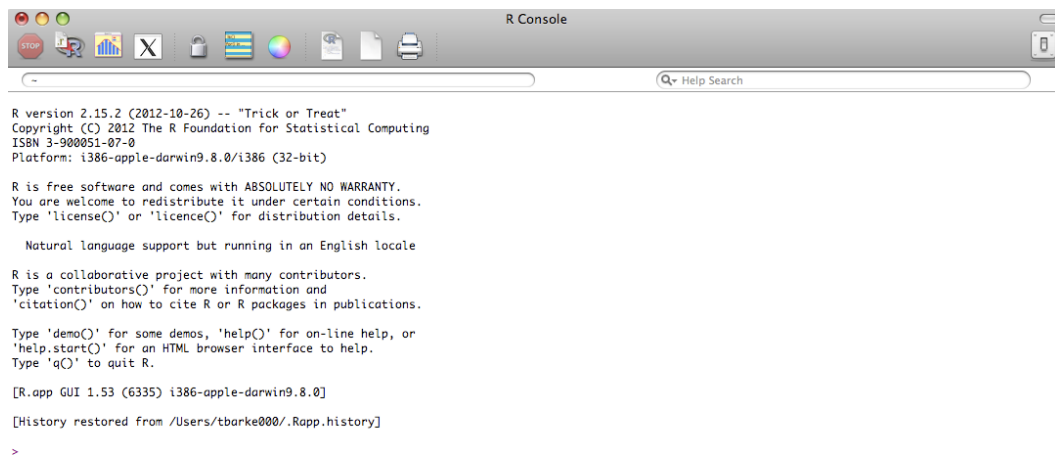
R Console

STOP

X

~

Help Search

R version 2.15.2 (2012-10-26) -- "Trick or Treat"
Copyright (C) 2012 The R Foundation for Statistical Computing
ISBN 3-900051-07-0
Platform: i386-apple-darwin9.8.0/i386 (32-bit)

R is free software and comes with ABSOLUTELY NO WARRANTY.
You are welcome to redistribute it under certain conditions.
Type 'license()' or 'licence()' for distribution details.

  Natural language support but running in an English locale

R is a collaborative project with many contributors.
Type 'contributors()' for more information and
'citation()' on how to cite R or R packages in publications.

Type 'demo()' for some demos, 'help()' for on-line help, or
'help.start()' for an HTML browser interface to help.
Type 'q()' to quit R.

[R.app GUI 1.53 (6335) i386-apple-darwin9.8.0]

[History restored from /Users/tbarke000/.Rapp.history]

>